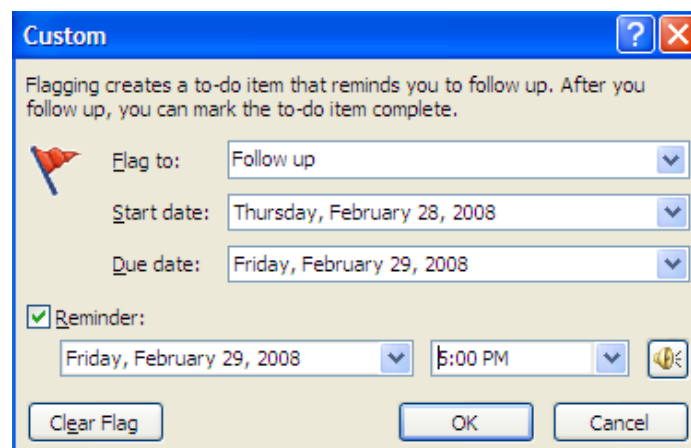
Custom

?

Flagging creates a to-do item that reminds you to follow up. After you follow up, you can mark the to-do item complete.

Flag to: Follow up

Start date: Thursday, February 28, 2008

Due date: Friday, February 29, 2008

Reminder:

Friday, February 29, 2008

5:00 PM

Clear Flag

OK

Cancel